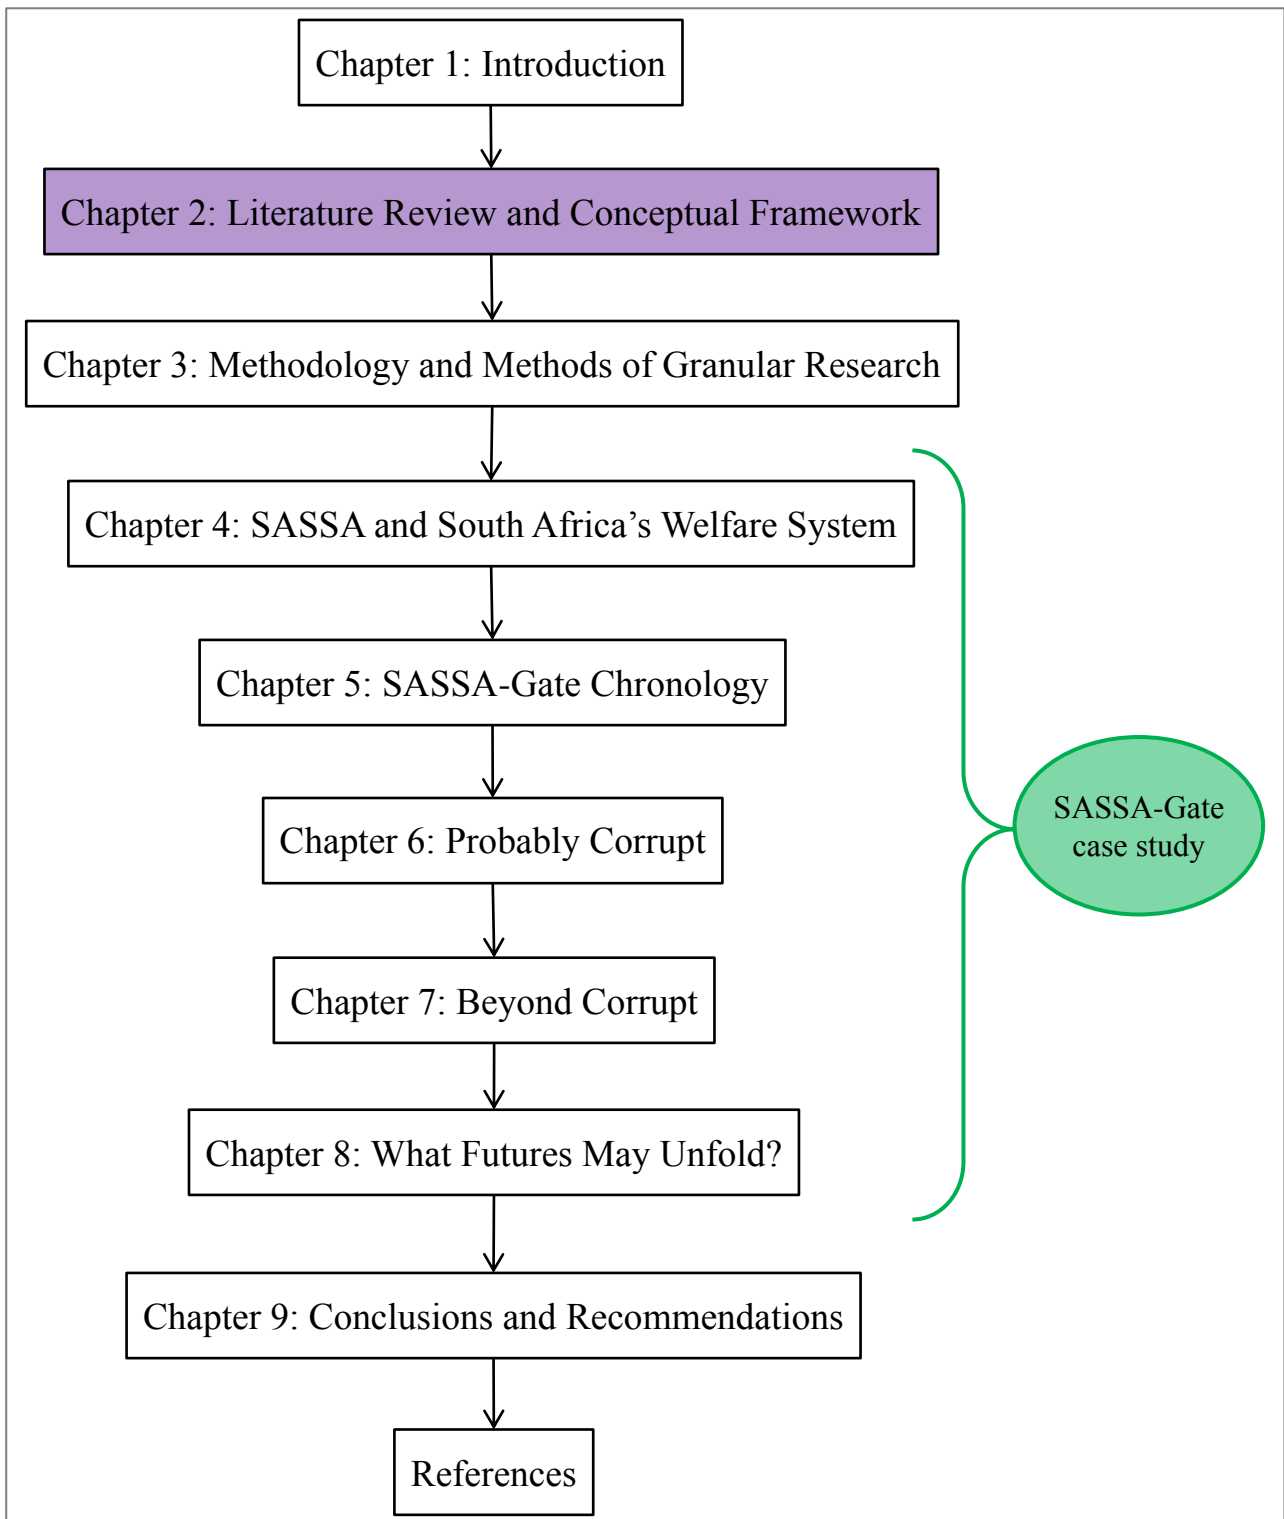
Chapter 1: Introduction

Chapter 2: Literature Review and Conceptual Framework

Chapter 3: Methodology and Methods of Granular Research

Chapter 4: SASSA and South Africa’s Welfare System

Chapter 5: SASSA-Gate Chronology

Chapter 6: Probably Corrupt

Chapter 7: Beyond Corrupt

Chapter 8: What Futures May Unfold?

SASSA-Gate case study

Chapter 9: Conclusions and Recommendations

References